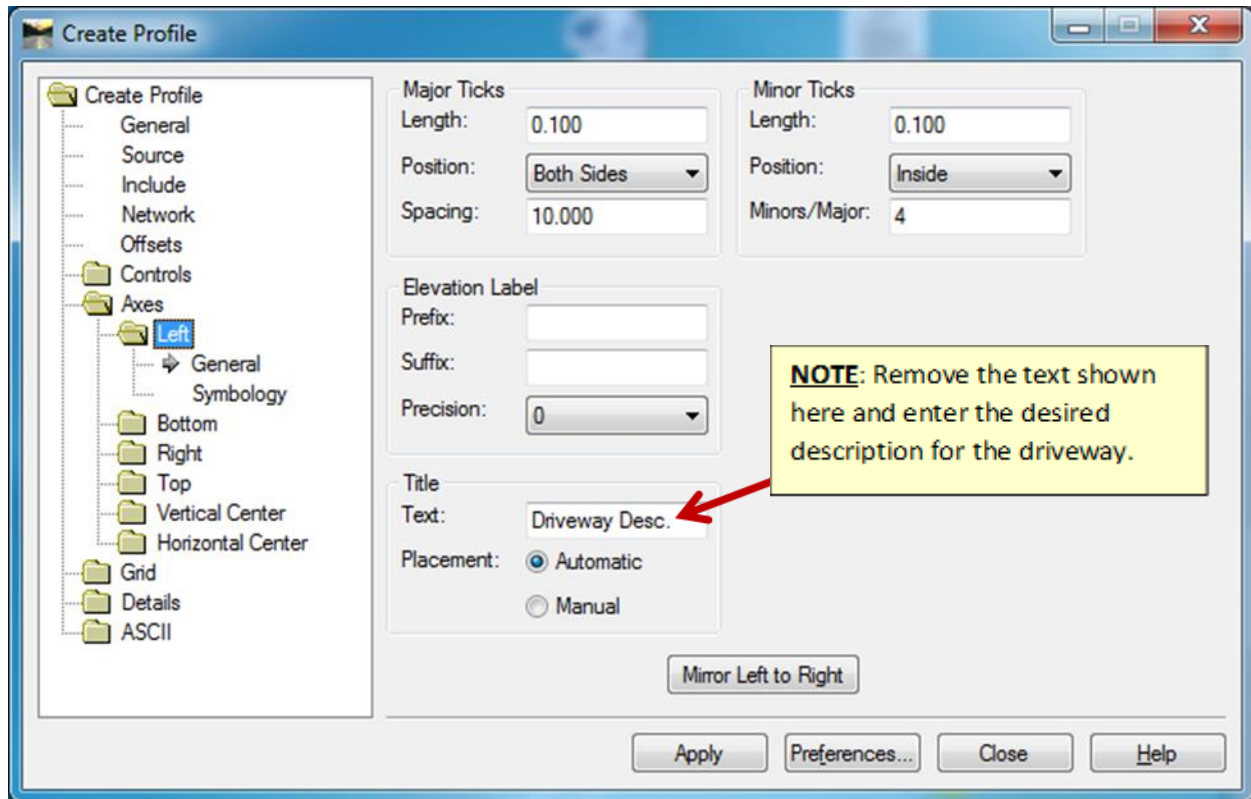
Create Profile

Create Profile
General
Source
Include
Network
Offsets
Controls
Axes
Left
General
Symbology
Bottom
Right
Top
Vertical Center
Horizontal Center
Grid
Details
ASCII

Major Ticks
Length: 0.100
Position: Both Sides
Spacing: 10.000

Minor Ticks
Length: 0.100
Position: Inside
Minors/Major: 4

Elevation Label
Prefix:
Suffix:
Precision: 0

NOTE: Remove the text shown here and enter the desired description for the driveway.

Title
Text: Driveway Desc.
Placement: Automatic
Manual

Mirror Left to Right

Apply
Preferences...
Close
Help